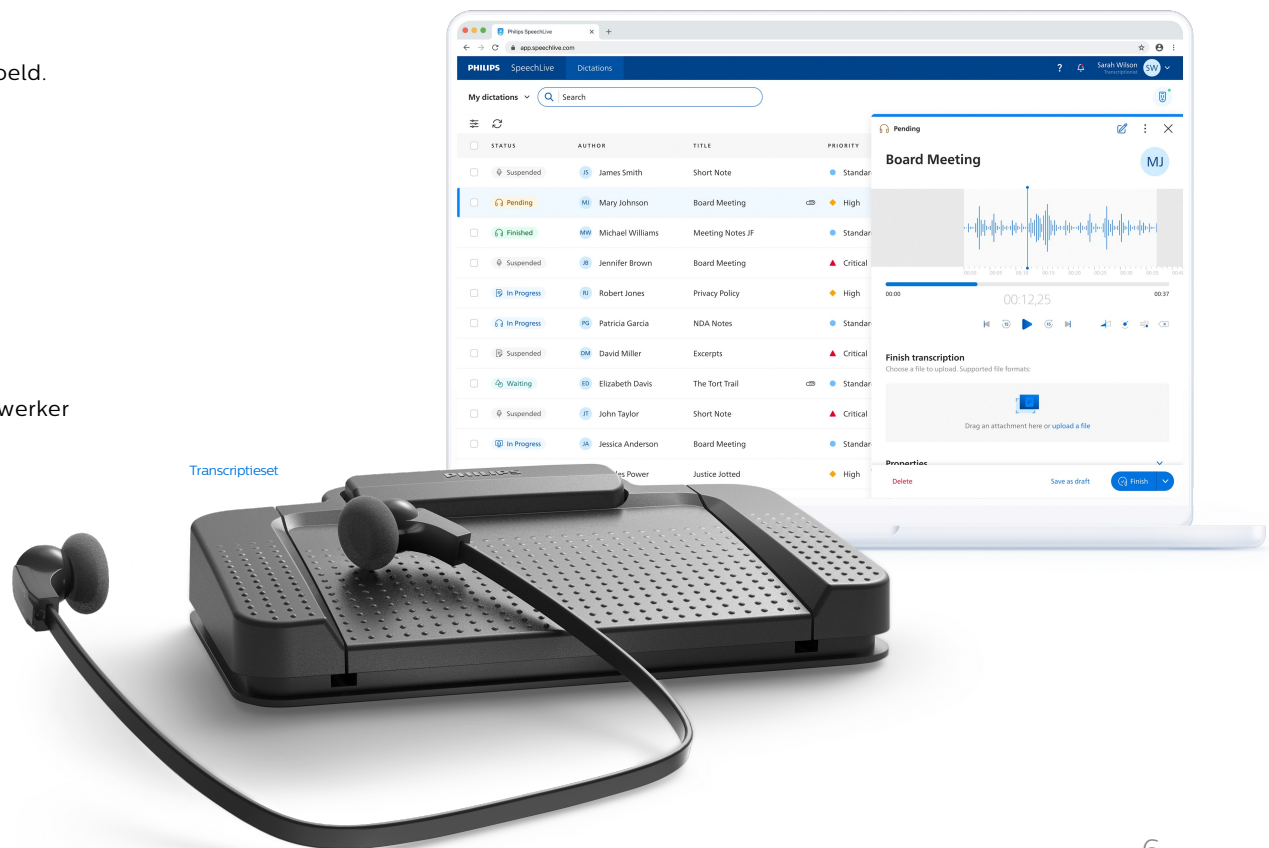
beeld.

werker

Transcriptieset

Philips SpeechLive

app.speechlive.com

PHILIPS SpeechLive Dictations

? Sarah Wilson Transcriptionist SW

My dictations Search

| STATUS | AUTHOR | TITLE | PRIORITY |
|---|---|---|---|
| Suspended | JS James Smith | Short Note | Standar |
| Pending | MJ Mary Johnson | Board Meeting | High |
| Finished | MW Michael Williams | Meeting Notes JF | Standar |
| Suspended | JB Jennifer Brown | Board Meeting | Critical |
| In Progress | RJ Robert Jones | Privacy Policy | High |
| In Progress | PG Patricia Garcia | NDA Notes | Standar |
| Suspended | DM David Miller | Excerpts | Critical |
| Waiting | ED Elizabeth Davis | The Tort Trail | Standar |
| Suspended | JT John Taylor | Short Note | Critical |
| In Progress | JA Jessica Anderson | Board Meeting | Standar |
| | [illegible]les Power | Justice Jotted | High |

Pending

Board Meeting

MJ

00:00 00:12,25 00:37

Finish transcription

Choose a file to upload. Supported file formats:

Drag an attachment here or upload a file

Properties

Delete Save as draft Finish

PHILIPS